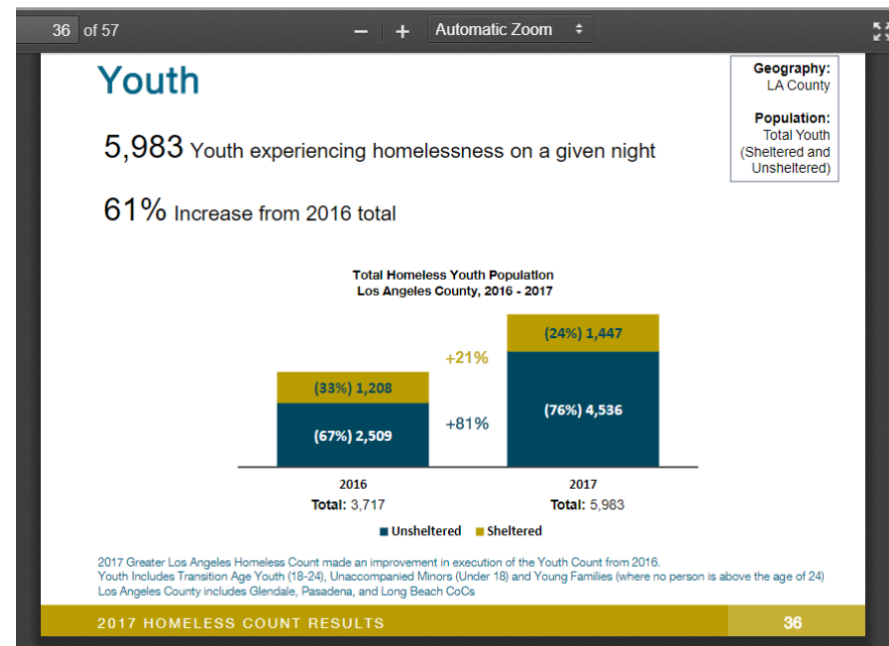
36 of 57

− + Automatic Zoom

Youth

Geography: LA County

Population: Total Youth (Sheltered and Unsheltered)

5,983 Youth experiencing homelessness on a given night

61% Increase from 2016 total

Total Homeless Youth Population
Los Angeles County, 2016 - 2017

(24%) 1,447

+21%

(33%) 1,208

(76%) 4,536

+81%

(67%) 2,509

2016
Total: 3,717

2017
Total: 5,983

■ Unsheltered ■ Sheltered

2017 Greater Los Angeles Homeless Count made an improvement in execution of the Youth Count from 2016.
Youth Includes Transition Age Youth (18-24), Unaccompanied Minors (Under 18) and Young Families (where no person is above the age of 24)
Los Angeles County includes Glendale, Pasadena, and Long Beach CoCs

2017 HOMELESS COUNT RESULTS

36